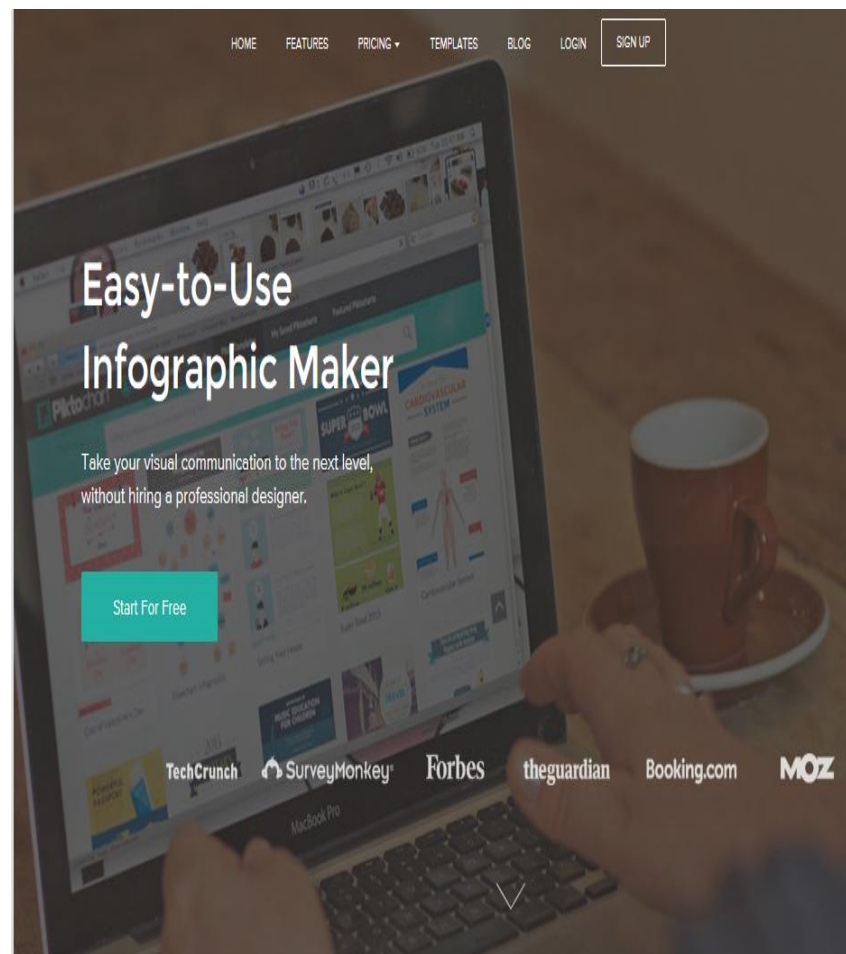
HOME FEATURES PRICING ▾ TEMPLATES BLOG LOGIN SIGN UP

Easy-to-Use Infographic Maker

Take your visual communication to the next level, without hiring a professional designer.

Start For Free

TechCrunch SurveyMonkey Forbes theguardian Booking.com MOZ

MacBook Pro